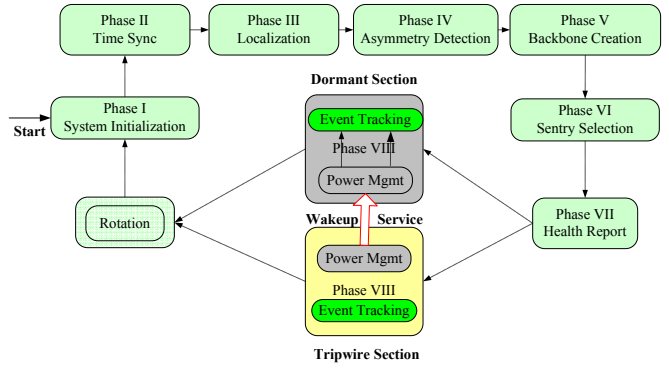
Phase II
Time Sync

Phase III
Localization

Phase IV
Asymmetry Detection

Phase V
Backbone Creation

Dormant Section

Start

Phase I
System Initialization

Event Tracking

Phase VIII

Power Mgmt

Phase VI
Sentry Selection

Rotation

Wakeup

Service

Phase VII
Health Report

Power Mgmt

Phase VIII

Event Tracking

Tripwire Section